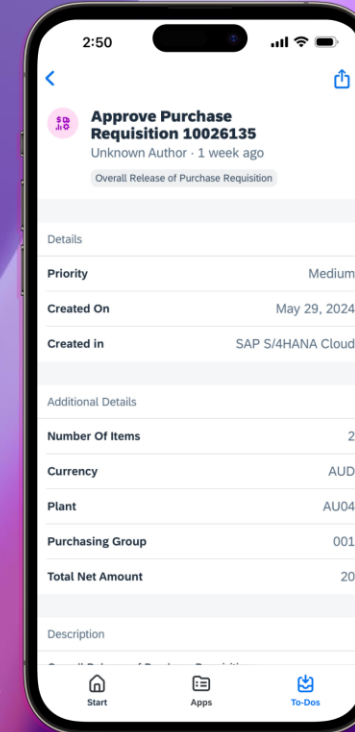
2:50

Approve Purchase Requisition 10026135

Unknown Author · 1 week ago

Overall Release of Purchase Requisition

Details

Priority Medium

Created On May 29, 2024

Created in SAP S/4HANA Cloud

Additional Details

Number Of Items 2

Currency AUD

Plant AU04

Purchasing Group 001

Total Net Amount 20

Description

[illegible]

Start

Apps

To-Dos